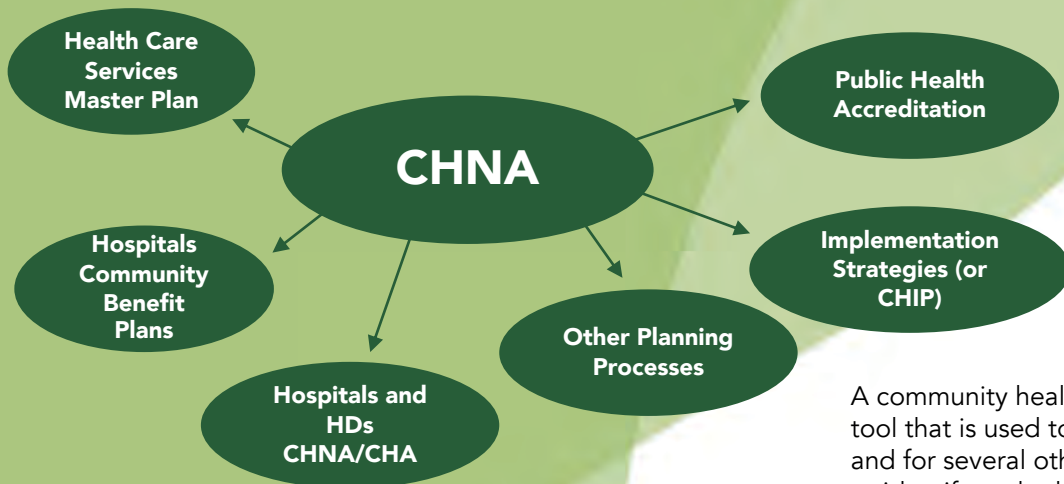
CHNA

Health Care Services Master Plan

Public Health Accreditation

Hospitals Community Benefit Plans

Implementation Strategies (or CHIP)

Other Planning Processes

Hospitals and HDs CHNA/CHA

A community heal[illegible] tool that is used t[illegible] and for several oth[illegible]